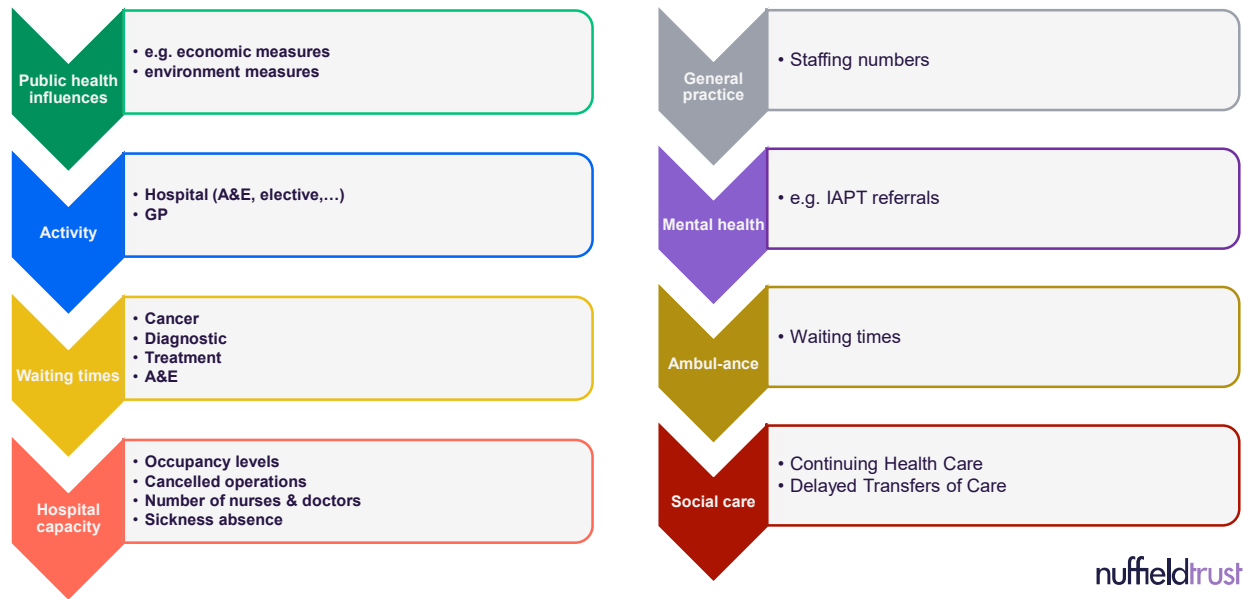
Public health influences

• e.g. economic measures
• environment measures

Activity

• Hospital (A&E, elective,…)
• GP

Waiting times

• Cancer
• Diagnostic
• Treatment
• A&E

Hospital capacity

• Occupancy levels
• Cancelled operations
• Number of nurses & doctors
• Sickness absence

General practice

• Staffing numbers

Mental health

• e.g. IAPT referrals

Ambul-ance

• Waiting times

Social care

• Continuing Health Care
• Delayed Transfers of Care

nuffieldtrust